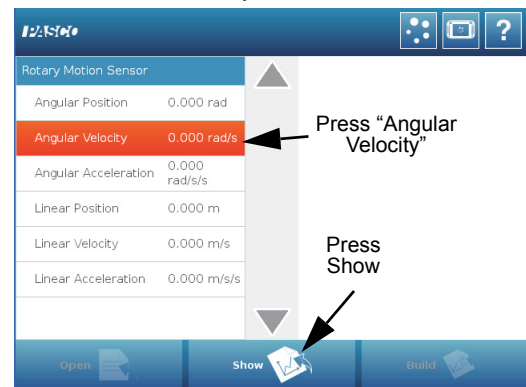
PASCO

?

Rotary Motion Sensor

| | |
|---|---|
| Angular Position | 0.000 rad |
| Angular Velocity | 0.000 rad/s |
| Angular Acceleration | 0.000 rad/s/s |
| Linear Position | 0.000 m |
| Linear Velocity | 0.000 m/s |
| Linear Acceleration | 0.000 m/s/s |

Press "Angular Velocity"

Press Show

Open

Show

Build